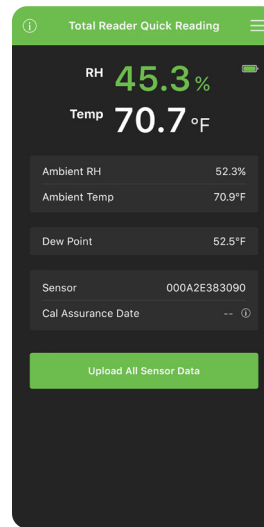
Total Reader Quick Reading

RH 45.3 %

Temp 70.7 °F

| | |
|---|---|
| Ambient RH | 52.3% |
| Ambient Temp | 70.9°F |

| | |
|---|---|
| Dew Point | 52.5°F |

| | |
|---|---|
| Sensor | 000A2E383090 |
| Cal Assurance Date | -- |

Upload All Sensor Data